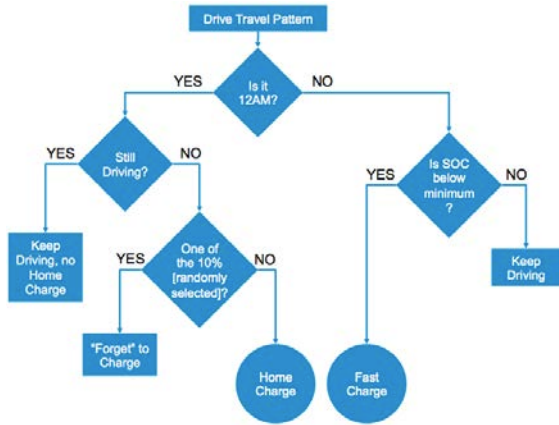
Drive Travel Pattern

Is it 12AM?

YES

NO

Still Driving?

YES

NO

Keep Driving, no Home Charge

One of the 10% [randomly selected]?

YES

NO

"Forget" to Charge

Home Charge

Is SOC below minimum ?

YES

NO

Fast Charge

Keep Driving